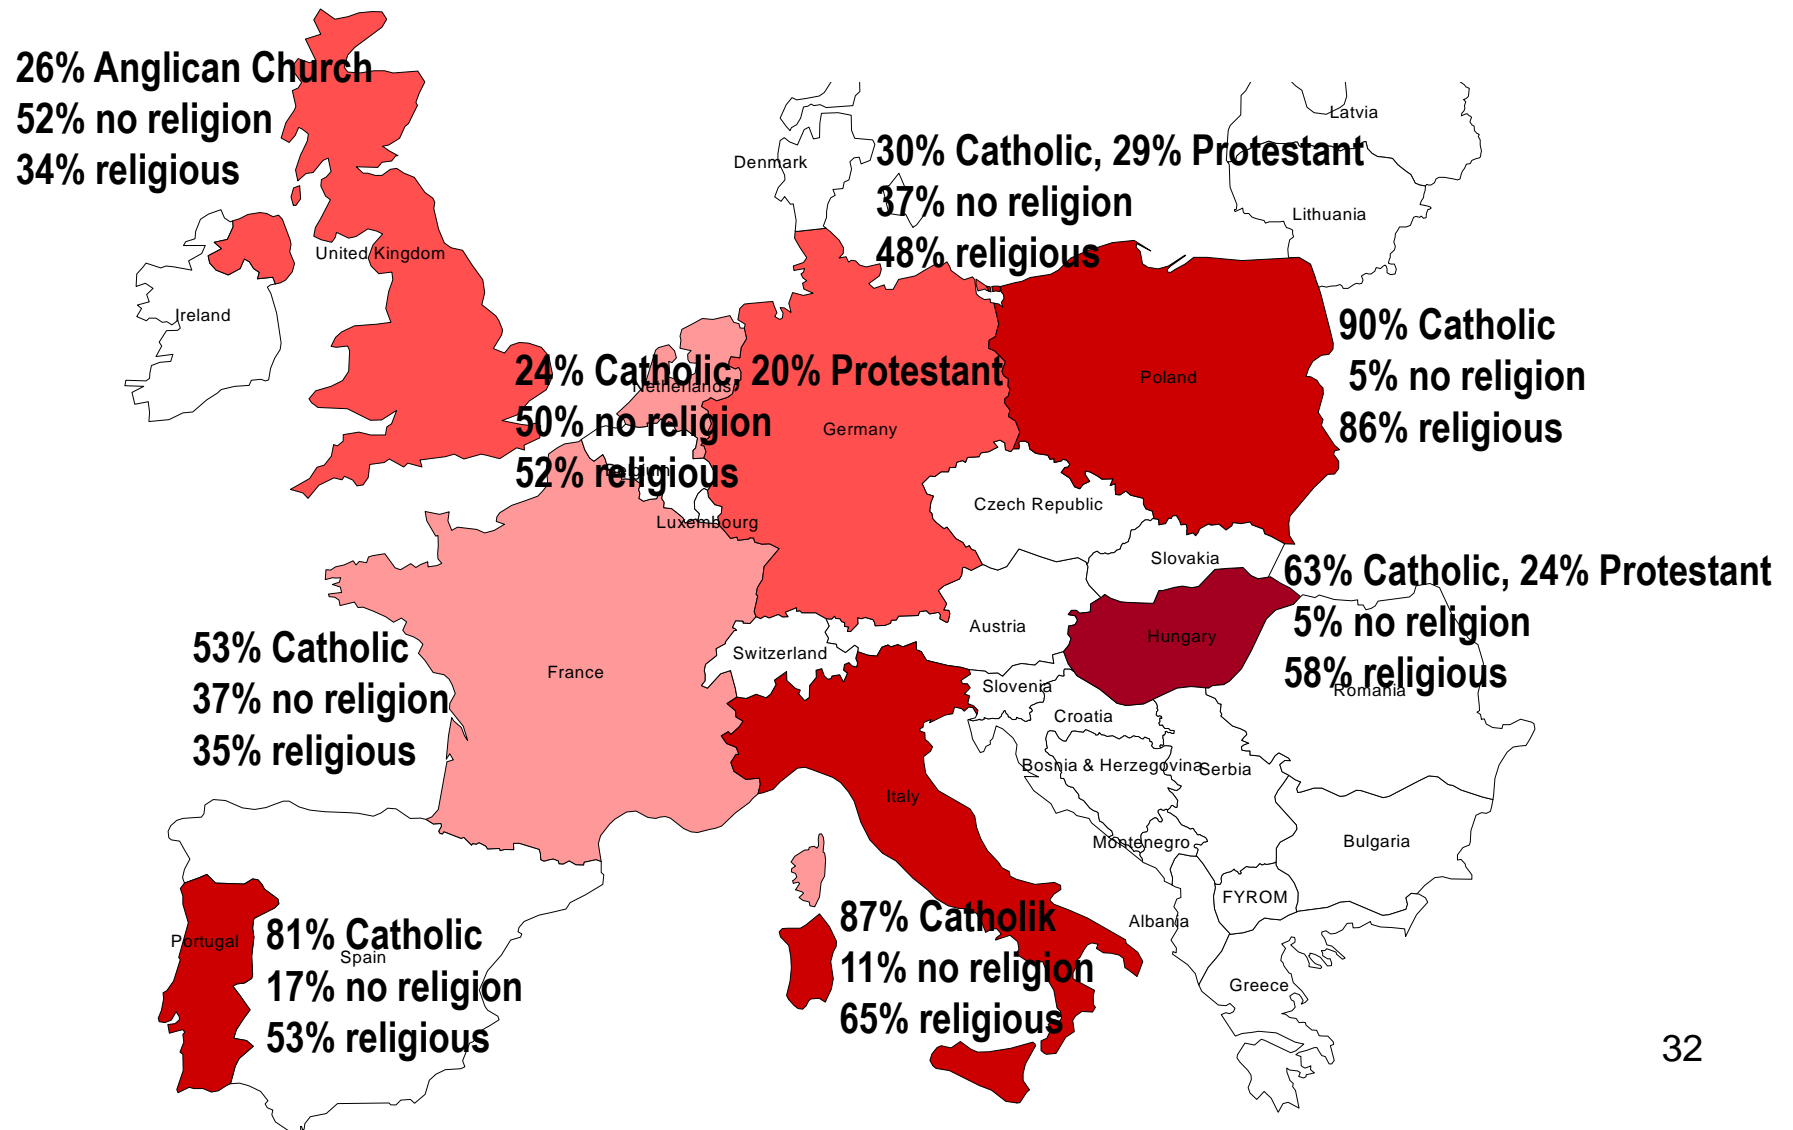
26% Anglican Church
52% no religion
34% religious

Latvia

Denmark

30% Catholic, 29% Protestant
37% no religion
48% religious

Lithuania

United Kingdom

Ireland

90% Catholic
5% no religion
86% religious

24% Catholic, 20% Protestant
50% no religion
52% religious

Netherlands

Poland

Germany

Belgium

Czech Republic

Luxembourg

Slovakia

63% Catholic, 24% Protestant
5% no religion
58% religious

Austria

Hungary

53% Catholic
37% no religion
35% religious

Switzerland

France

Slovenia

Romania

Croatia

Bosnia & Herzegovina

Serbia

Italy

Montenegro

Bulgaria

FYROM

87% Catholik
11% no religion
65% religious

Albania

Portugal

81% Catholic
17% no religion
53% religious

Spain

Greece

32